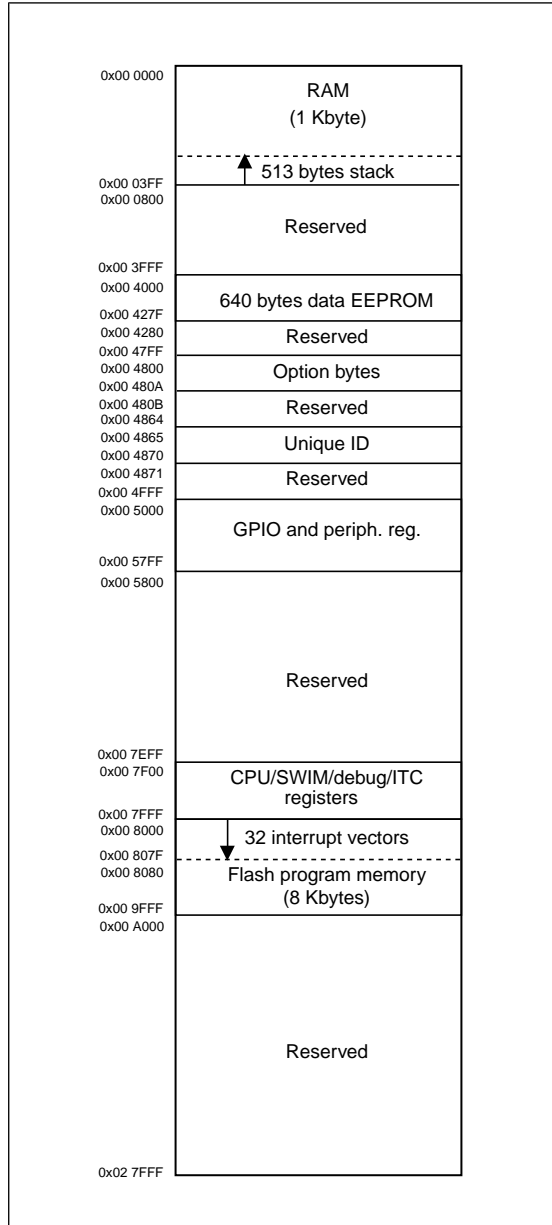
0x00 0000
RAM
(1 Kbyte)
513 bytes stack
0x00 03FF
0x00 0800
Reserved
0x00 3FFF
0x00 4000
640 bytes data EEPROM
0x00 427F
0x00 4280
Reserved
0x00 47FF
0x00 4800
Option bytes
0x00 480A
0x00 480B
Reserved
0x00 4864
0x00 4865
Unique ID
0x00 4870
0x00 4871
Reserved
0x00 4FFF
0x00 5000
GPIO and periph. reg.
0x00 57FF
0x00 5800
Reserved
0x00 7EFF
0x00 7F00
CPU/SWIM/debug/ITC registers
0x00 7FFF
0x00 8000
32 interrupt vectors
0x00 807F
0x00 8080
Flash program memory
(8 Kbytes)
0x00 9FFF
0x00 A000
Reserved
0x02 7FFF